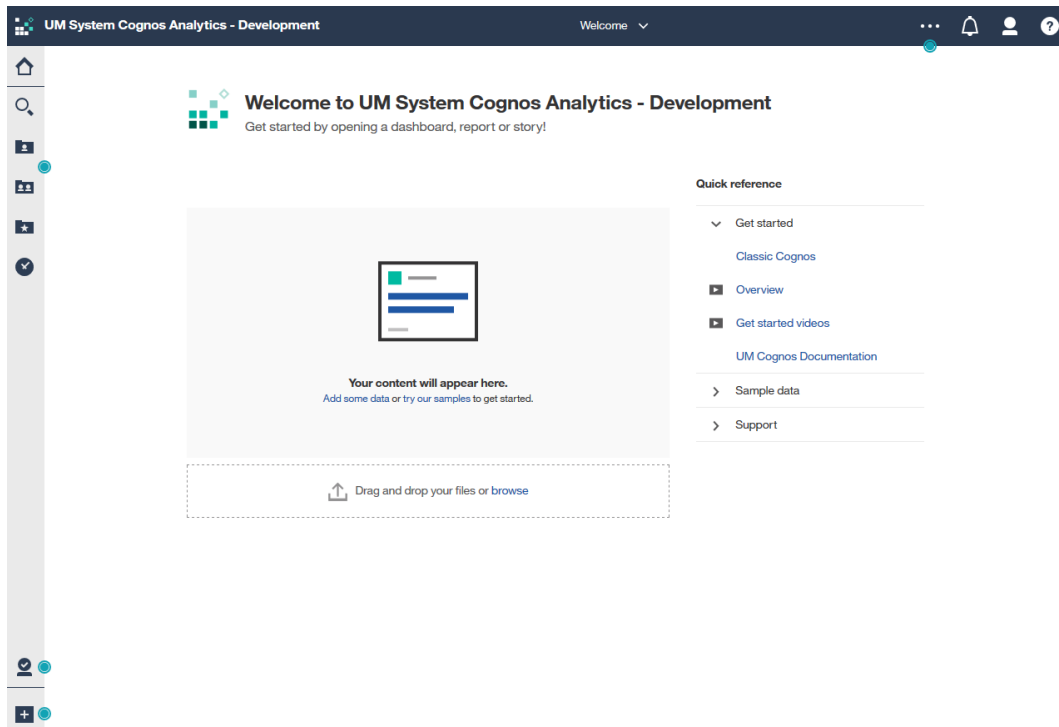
UM System Cognos Analytics - Development

Welcome

Welcome to UM System Cognos Analytics - Development

Get started by opening a dashboard, report or story!

Your content will appear here.

Add some data or try our samples to get started.

Drag and drop your files or browse

Quick reference

Get started

Classic Cognos

Overview

Get started videos

UM Cognos Documentation

Sample data

Support